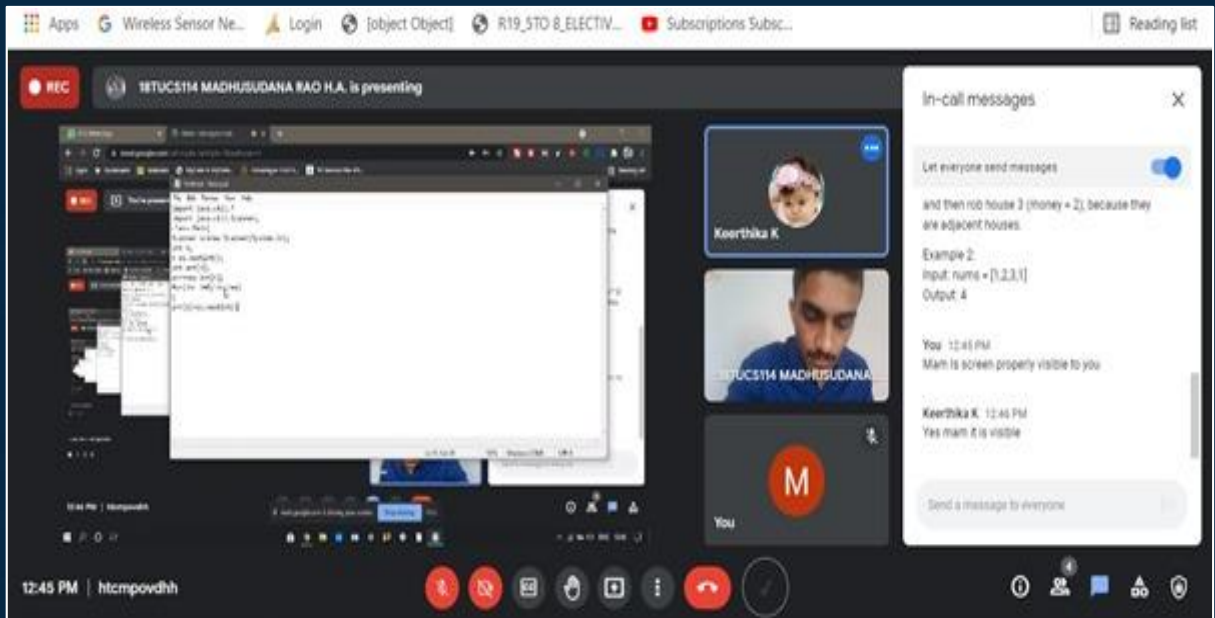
Apps Wireless Sensor Ne... Login [object Object] R19_STO 8_ELECTIV... Subscriptions Subsc... Reading list

REC 18TUCS114 MADHUSUDANA RAO H.A. is presenting

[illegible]

Keerthika K

18TUCS114 MADHUSUDANA

M

You

In-call messages

Let everyone send messages

and then rob house 3 (money = 2), because they are adjacent houses.

Example 2:
Input: nums = [1,2,3,1]
Output: 4

You 12:45 PM
Mam is screen properly visible to you

Keerthika K 12:46 PM
Yes mam it is visible

Send a message to everyone

12:45 PM | htcmpovdhh